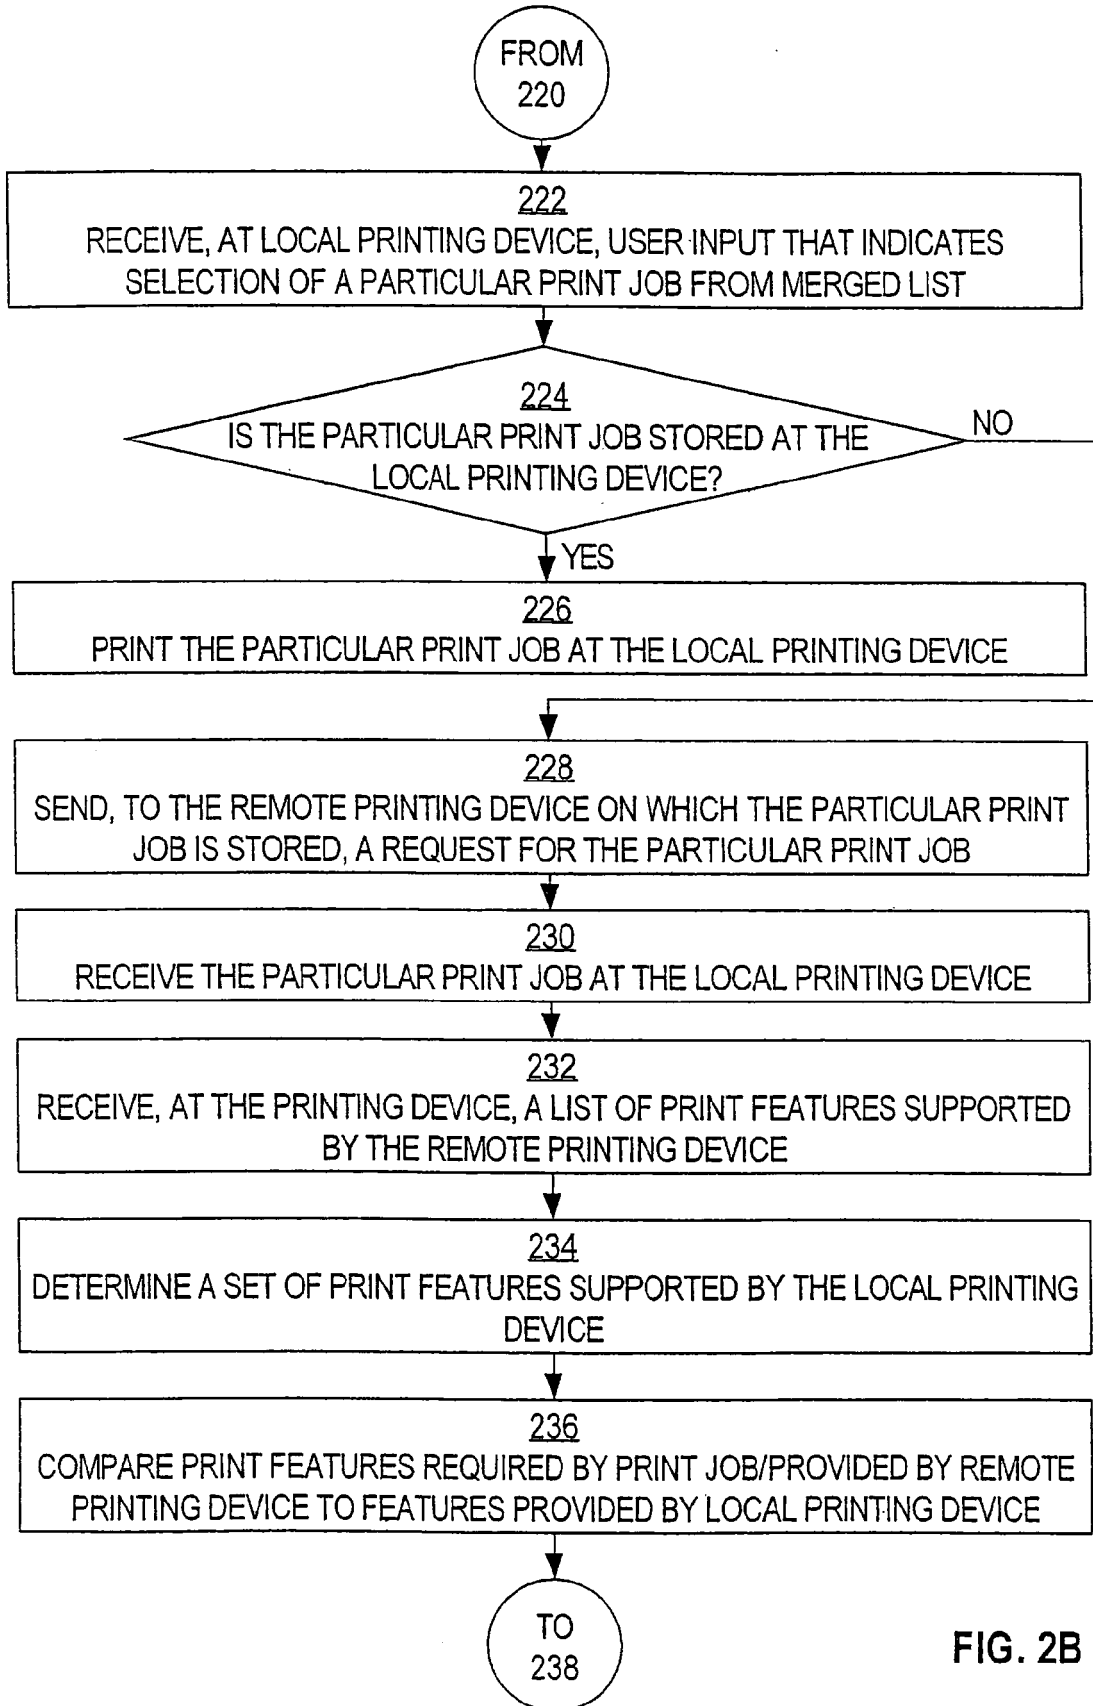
FROM 220

222
RECEIVE, AT LOCAL PRINTING DEVICE, USER INPUT THAT INDICATES SELECTION OF A PARTICULAR PRINT JOB FROM MERGED LIST

224
IS THE PARTICULAR PRINT JOB STORED AT THE LOCAL PRINTING DEVICE?

NO

YES

226
PRINT THE PARTICULAR PRINT JOB AT THE LOCAL PRINTING DEVICE

228
SEND, TO THE REMOTE PRINTING DEVICE ON WHICH THE PARTICULAR PRINT JOB IS STORED, A REQUEST FOR THE PARTICULAR PRINT JOB

230
RECEIVE THE PARTICULAR PRINT JOB AT THE LOCAL PRINTING DEVICE

232
RECEIVE, AT THE PRINTING DEVICE, A LIST OF PRINT FEATURES SUPPORTED BY THE REMOTE PRINTING DEVICE

234
DETERMINE A SET OF PRINT FEATURES SUPPORTED BY THE LOCAL PRINTING DEVICE

236
COMPARE PRINT FEATURES REQUIRED BY PRINT JOB/PROVIDED BY REMOTE PRINTING DEVICE TO FEATURES PROVIDED BY LOCAL PRINTING DEVICE

TO 238

FIG. 2B